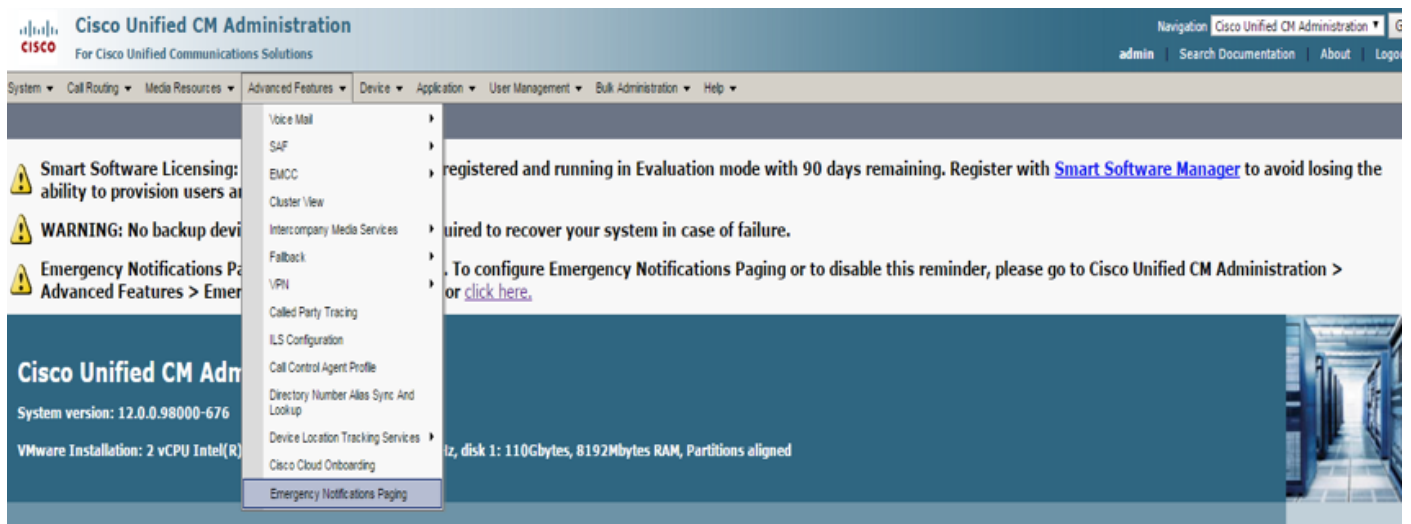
cisco Cisco Unified CM Administration
For Cisco Unified Communications Solutions

Navigation Cisco Unified CM Administration G
admin | Search Documentation | About | Logo

System ▾ Call Routing ▾ Media Resources ▾ Advanced Features ▾ Device ▾ Application ▾ User Management ▾ Bulk Administration ▾ Help ▾

Voice Mail
SAF
EMCC
Cluster View
Intercompany Media Services
Fallback
VPN
Called Party Tracing
ILS Configuration
Call Control Agent Profile
Directory Number Alias Sync And Lookup
Device Location Tracking Services
Cisco Cloud Onboarding
Emergency Notifications Paging

Smart Software Licensing: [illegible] registered and running in Evaluation mode with 90 days remaining. Register with Smart Software Manager to avoid losing the ability to provision users a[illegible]

WARNING: No backup devi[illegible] uired to recover your system in case of failure.

Emergency Notifications Pa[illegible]. To configure Emergency Notifications Paging or to disable this reminder, please go to Cisco Unified CM Administration > Advanced Features > Emer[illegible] or click here.

Cisco Unified CM Adm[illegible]
System version: 12.0.0.98000-676
VMware Installation: 2 vCPU Intel(R)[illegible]z, disk 1: 110Gbytes, 8192Mbytes RAM, Partitions aligned